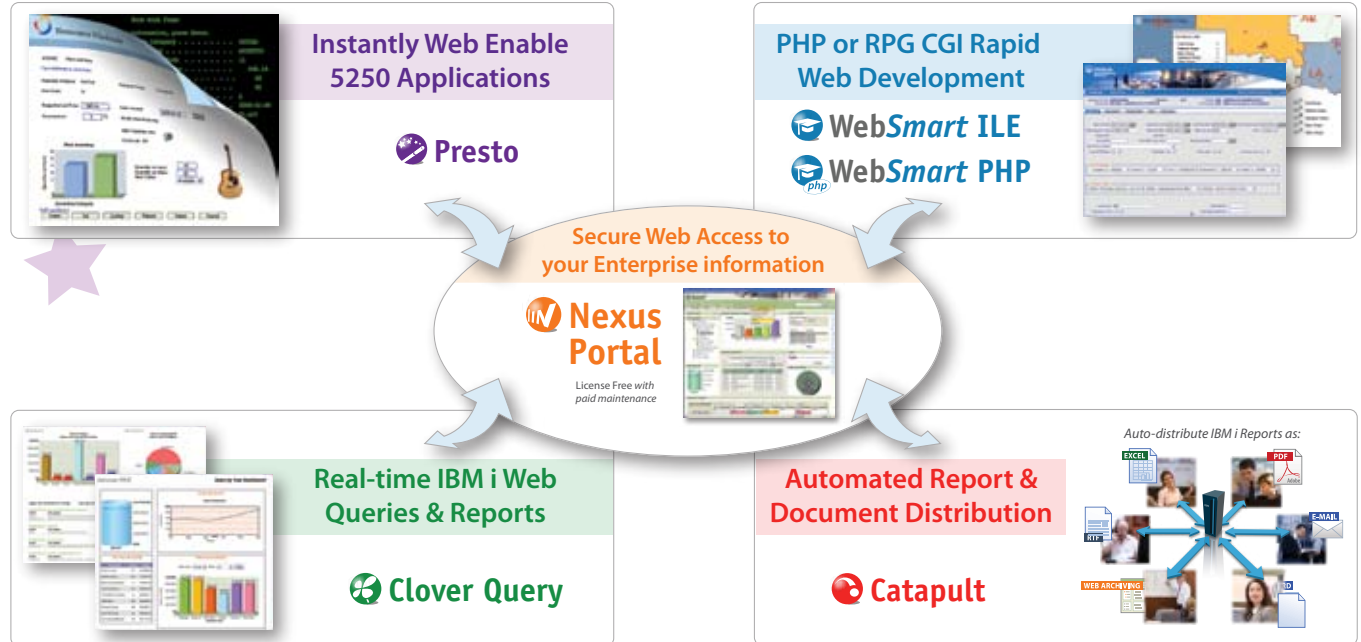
Instantly Web Enable 5250 Applications

Presto

PHP or RPG CGI Rapid Web Development

WebSmart ILE

WebSmart PHP

Secure Web Access to your Enterprise information

Nexus Portal

License Free with paid maintenance

Real-time IBM i Web Queries & Reports

Clover Query

Automated Report & Document Distribution

Catapult

Auto-distribute IBM i Reports as:

EXCEL

PDF

E-MAIL

RTF

WEB ARCHIVING